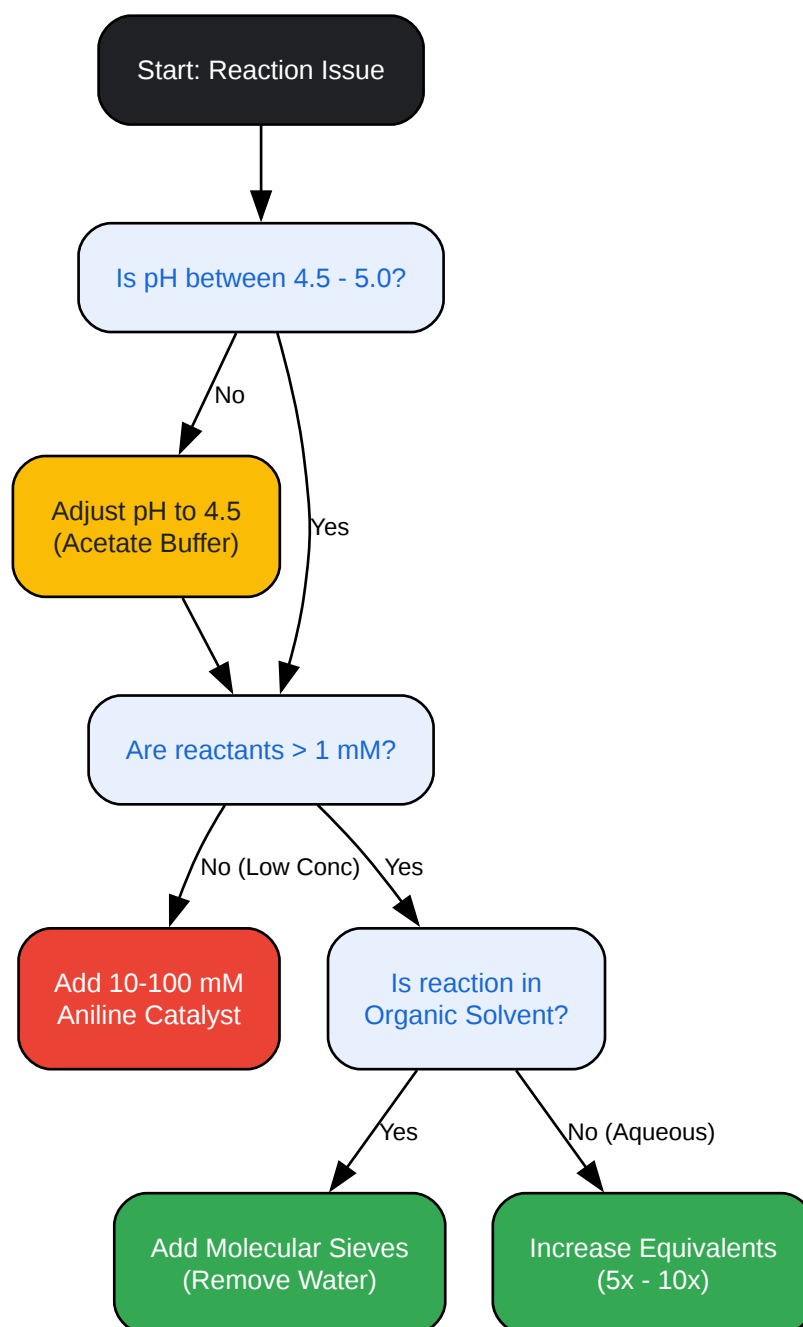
Start: Reaction Issue

Is pH between 4.5 - 5.0?

No

Yes

Adjust pH to 4.5 (Acetate Buffer)

Are reactants > 1 mM?

No (Low Conc)

Yes

Add 10-100 mM Aniline Catalyst

Is reaction in Organic Solvent?

Yes

No (Aqueous)

Add Molecular Sieves (Remove Water)

Increase Equivalents (5x - 10x)